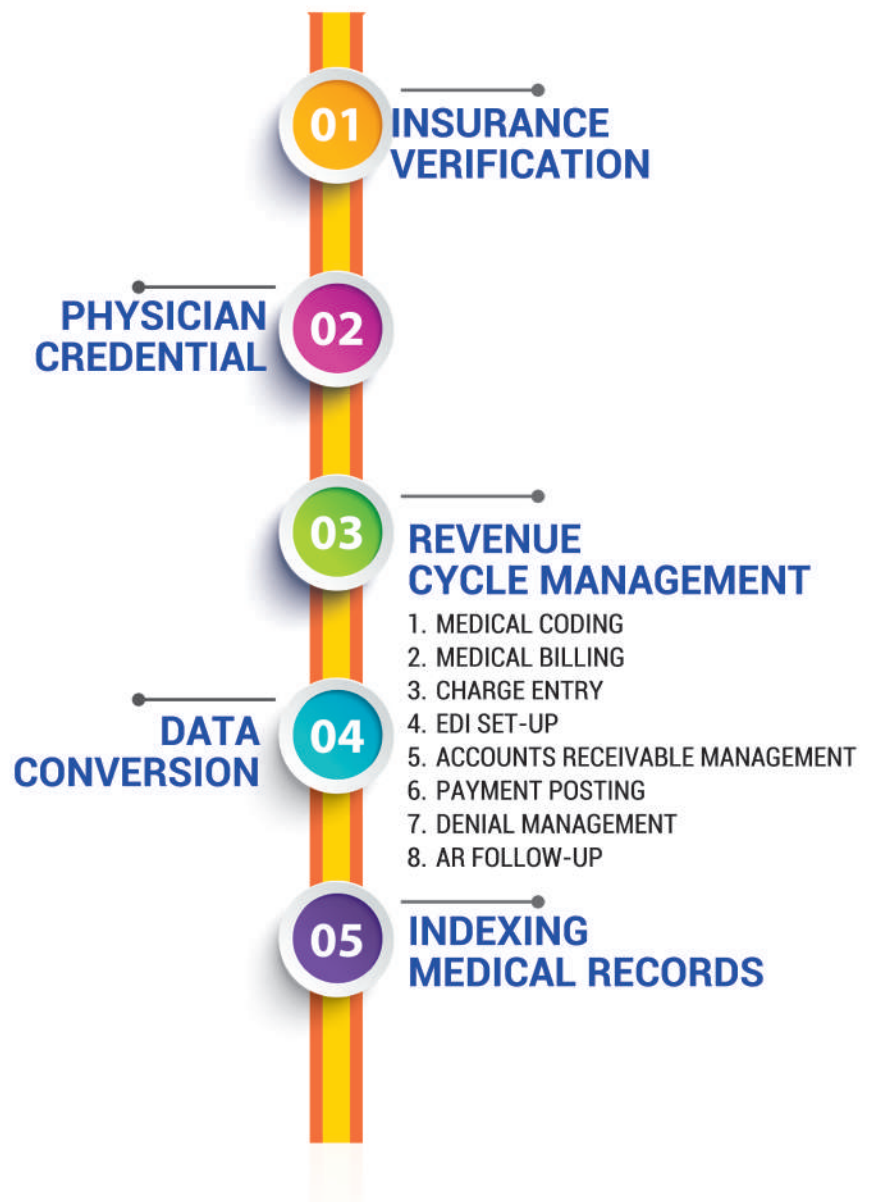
01 INSURANCE VERIFICATION

PHYSICIAN CREDENTIAL 02

03 REVENUE CYCLE MANAGEMENT

1. MEDICAL CODING
2. MEDICAL BILLING
3. CHARGE ENTRY
4. EDI SET-UP
5. ACCOUNTS RECEIVABLE MANAGEMENT
6. PAYMENT POSTING
7. DENIAL MANAGEMENT
8. AR FOLLOW-UP

DATA CONVERSION 04

05 INDEXING MEDICAL RECORDS